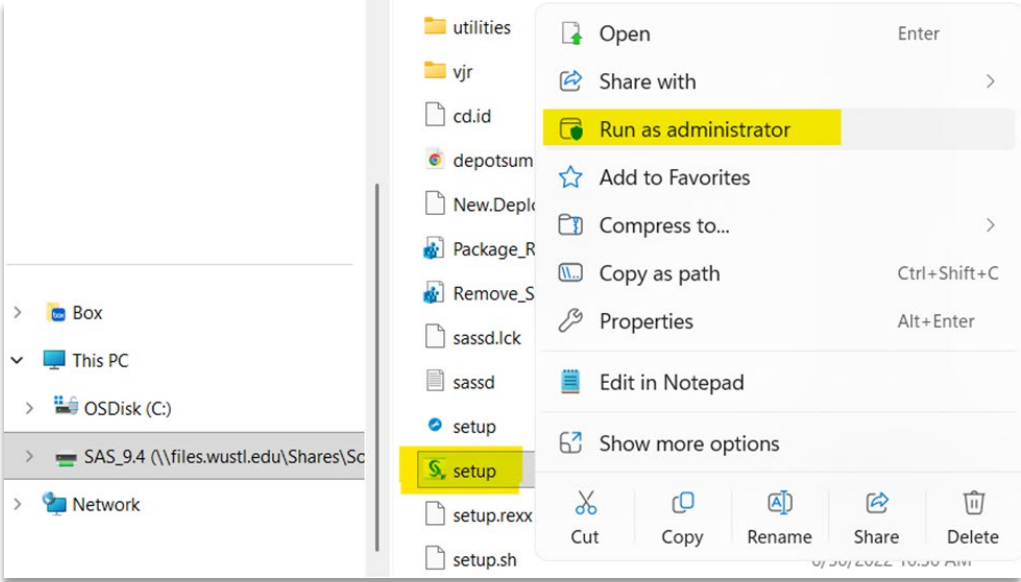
Box
This PC
OSDisk (C:)
SAS_9.4 (\\files.wustl.edu\Shares\Sc
Network

utilities
vjr
cd.id
depotsum
New.Deplo
Package_R
Remove_S
sassd.lck
sassd
setup
setup
setup.rexx
setup.sh

Open Enter
Share with
Run as administrator
Add to Favorites
Compress to...
Copy as path Ctrl+Shift+C
Properties Alt+Enter
Edit in Notepad
Show more options
Cut
Copy
Rename
Share
Delete

6/30/2022 10:36 AM